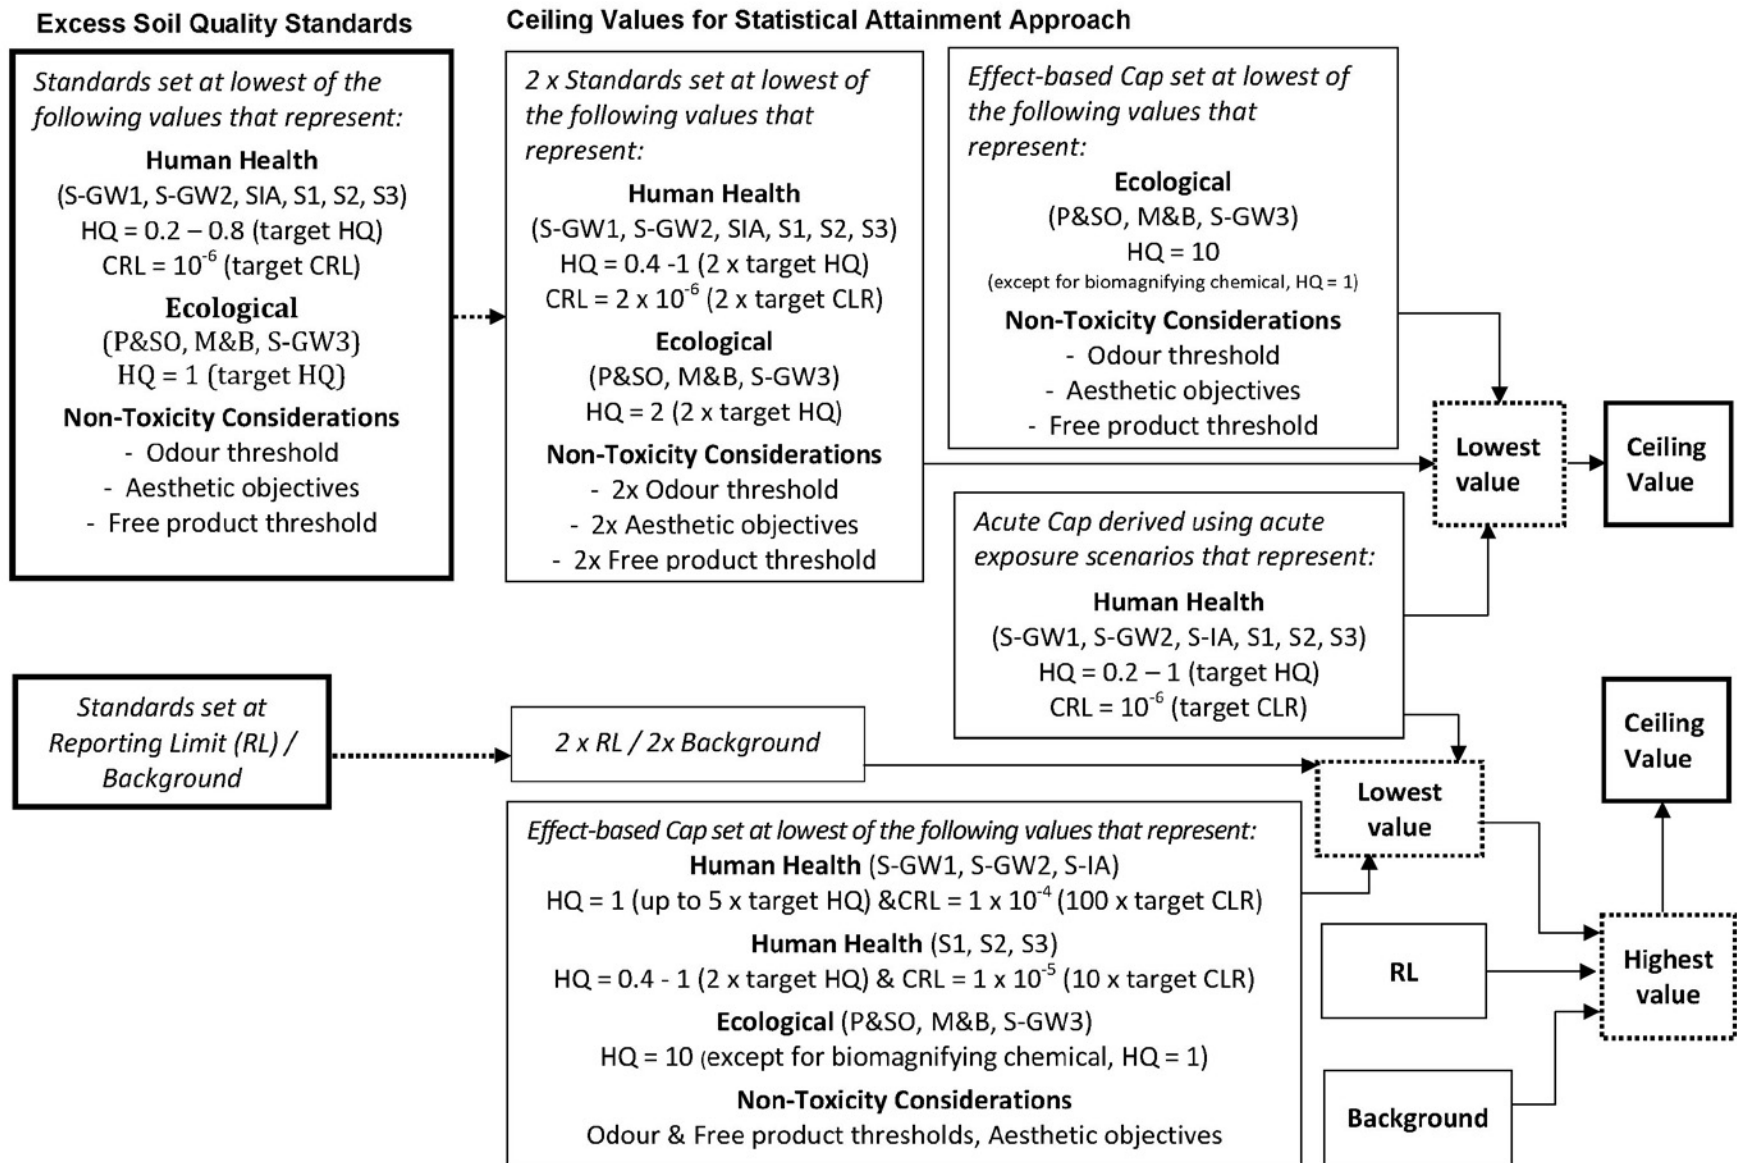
Excess Soil Quality Standards

Ceiling Values for Statistical Attainment Approach

Standards set at lowest of the following values that represent:
Human Health
(S-GW1, S-GW2, SIA, S1, S2, S3)
HQ = 0.2 – 0.8 (target HQ)
CRL = $10^{-6}$ (target CRL)
Ecological
(P&SO, M&B, S-GW3)
HQ = 1 (target HQ)
Non-Toxicity Considerations
- Odour threshold
- Aesthetic objectives
- Free product threshold

2 x Standards set at lowest of the following values that represent:
Human Health
(S-GW1, S-GW2, SIA, S1, S2, S3)
HQ = 0.4 -1 (2 x target HQ)
CRL = 2 x $10^{-6}$ (2 x target CLR)
Ecological
(P&SO, M&B, S-GW3)
HQ = 2 (2 x target HQ)
Non-Toxicity Considerations
- 2x Odour threshold
- 2x Aesthetic objectives
- 2x Free product threshold

Effect-based Cap set at lowest of the following values that represent:
Ecological
(P&SO, M&B, S-GW3)
HQ = 10
(except for biomagnifying chemical, HQ = 1)
Non-Toxicity Considerations
- Odour threshold
- Aesthetic objectives
- Free product threshold

Lowest value

Ceiling Value

Acute Cap derived using acute exposure scenarios that represent:
Human Health
(S-GW1, S-GW2, S-IA, S1, S2, S3)
HQ = 0.2 – 1 (target HQ)
CRL = $10^{-6}$ (target CLR)

Standards set at Reporting Limit (RL) / Background

2 x RL / 2x Background

Ceiling Value

Lowest value

Effect-based Cap set at lowest of the following values that represent:
Human Health (S-GW1, S-GW2, S-IA)
HQ = 1 (up to 5 x target HQ) &CRL = 1 x $10^{-4}$ (100 x target CLR)
Human Health (S1, S2, S3)
HQ = 0.4 - 1 (2 x target HQ) & CRL = 1 x $10^{-5}$ (10 x target CLR)
Ecological (P&SO, M&B, S-GW3)
HQ = 10 (except for biomagnifying chemical, HQ = 1)
Non-Toxicity Considerations
Odour & Free product thresholds, Aesthetic objectives

RL

Highest value

Background